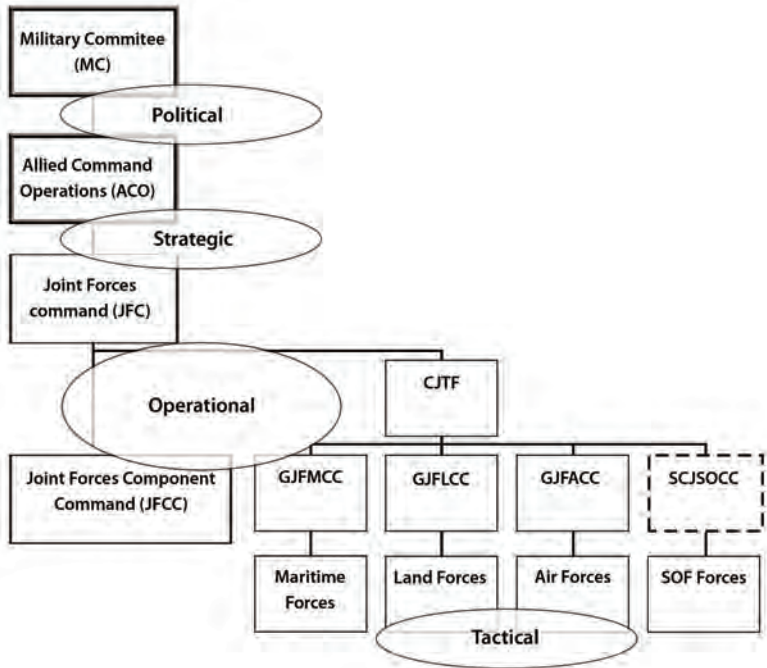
Military Commitee (MC)

Political

Allied Command Operations (ACO)

Strategic

Joint Forces command (JFC)

Operational

CJTF

Joint Forces Component Command (JFCC)

GJFMCC

GJFLCC

GJFACC

SCJSOCC

Maritime Forces

Land Forces

Air Forces

SOF Forces

Tactical